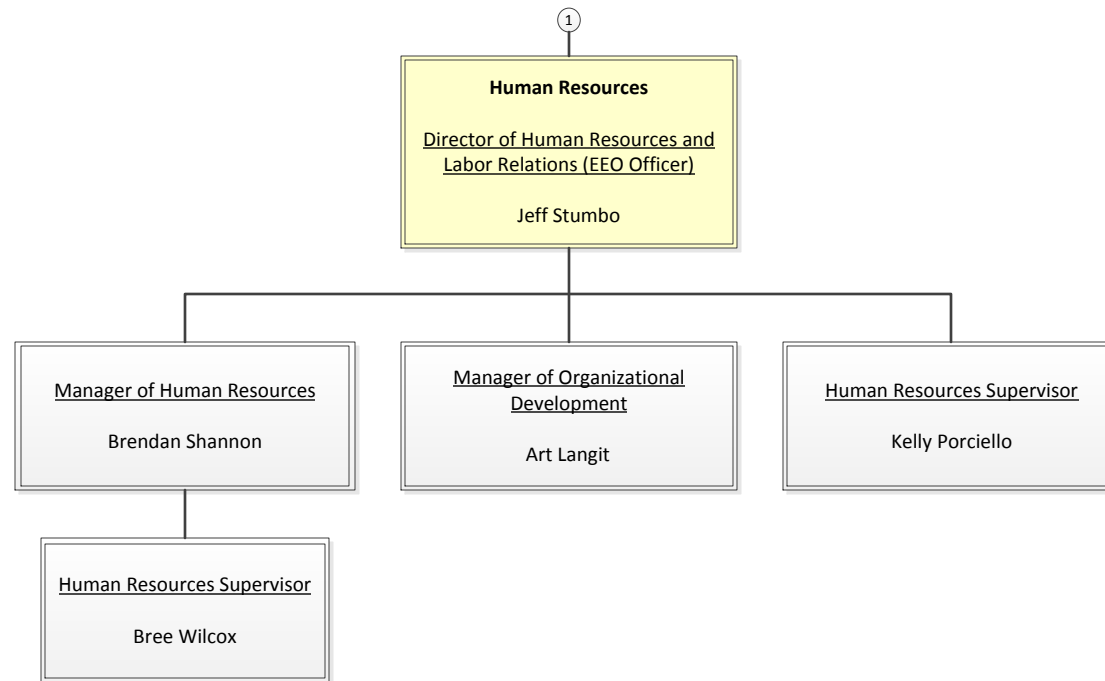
1

Human Resources

Director of Human Resources and Labor Relations (EEO Officer)

Jeff Stumbo

Manager of Human Resources

Brendan Shannon

Manager of Organizational Development

Art Langit

Human Resources Supervisor

Kelly Porciello

Human Resources Supervisor

Bree Wilcox